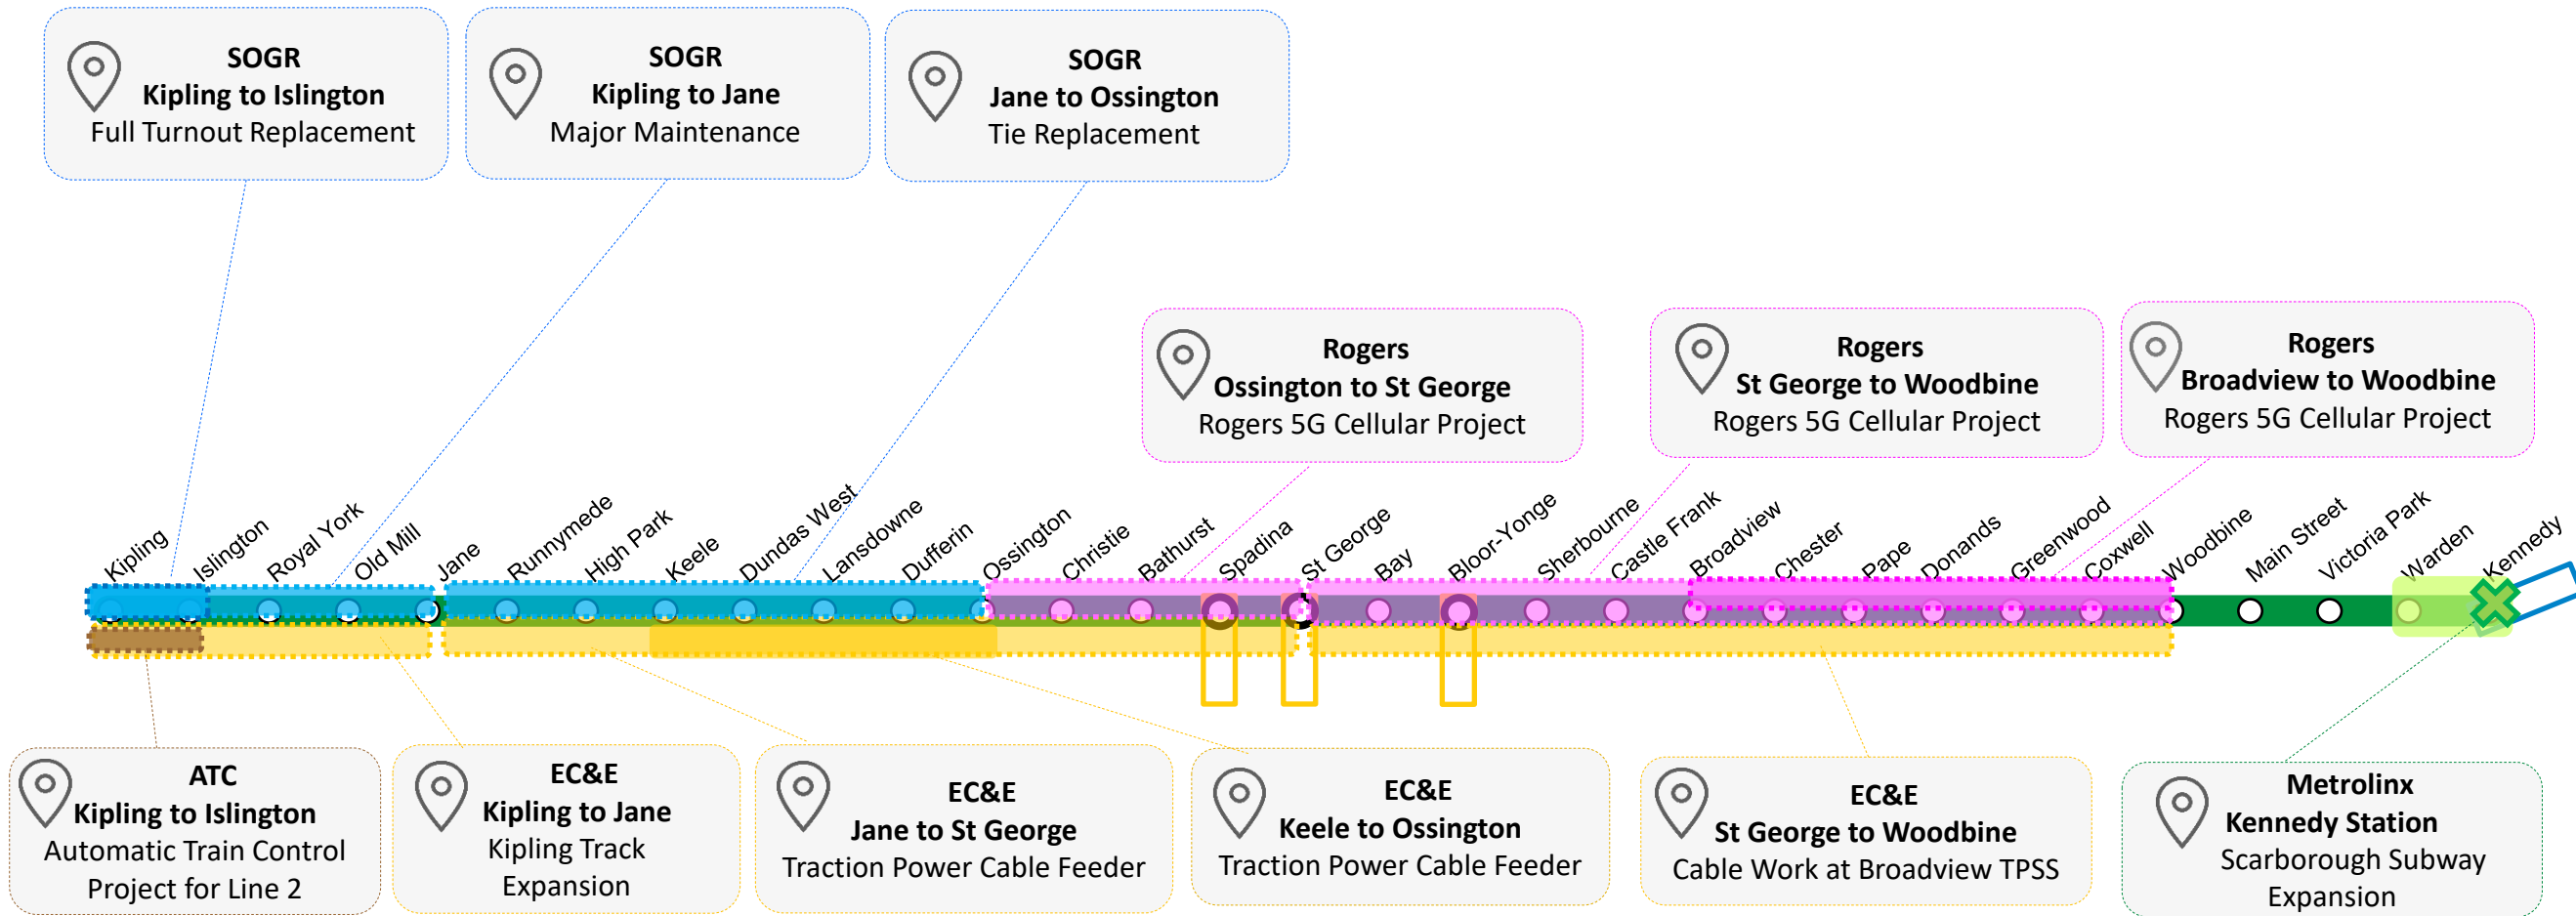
SOGR
Kipling to Islington
Full Turnout Replacement

SOGR
Kipling to Jane
Major Maintenance

SOGR
Jane to Ossington
Tie Replacement

Rogers
Ossington to St George
Rogers 5G Cellular Project

Rogers
St George to Woodbine
Rogers 5G Cellular Project

Rogers
Broadview to Woodbine
Rogers 5G Cellular Project

Kipling
Islington
Royal York
Old Mill
Jane
Runnymede
High Park
Keele
Dundas West
Lansdowne
Dufferin
Ossington
Christie
Bathurst
Spadina
St George
Bay
Bloor-Yonge
Sherbourne
Castle Frank
Broadview
Chester
Pape
Donands
Greenwood
Coxwell
Woodbine
Main Street
Victoria Park
Warden
Kennedy

ATC
Kipling to Islington
Automatic Train Control Project for Line 2

EC&E
Kipling to Jane
Kipling Track Expansion

EC&E
Jane to St George
Traction Power Cable Feeder

EC&E
Keele to Ossington
Traction Power Cable Feeder

EC&E
St George to Woodbine
Cable Work at Broadview TPSS

Metrolinx
Kennedy Station
Scarborough Subway Expansion